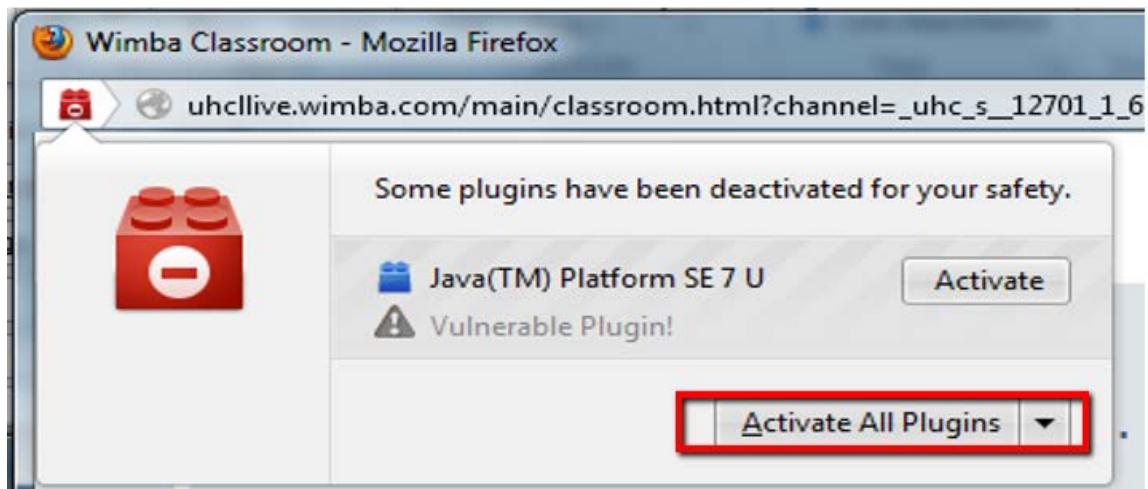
Wimba Classroom - Mozilla Firefox

uhcllive.wimba.com/main/classroom.html?channel=_uhc_s__12701_1_6

Some plugins have been deactivated for your safety.

Java(TM) Platform SE 7 U

Activate

Vulnerable Plugin!

Activate All Plugins